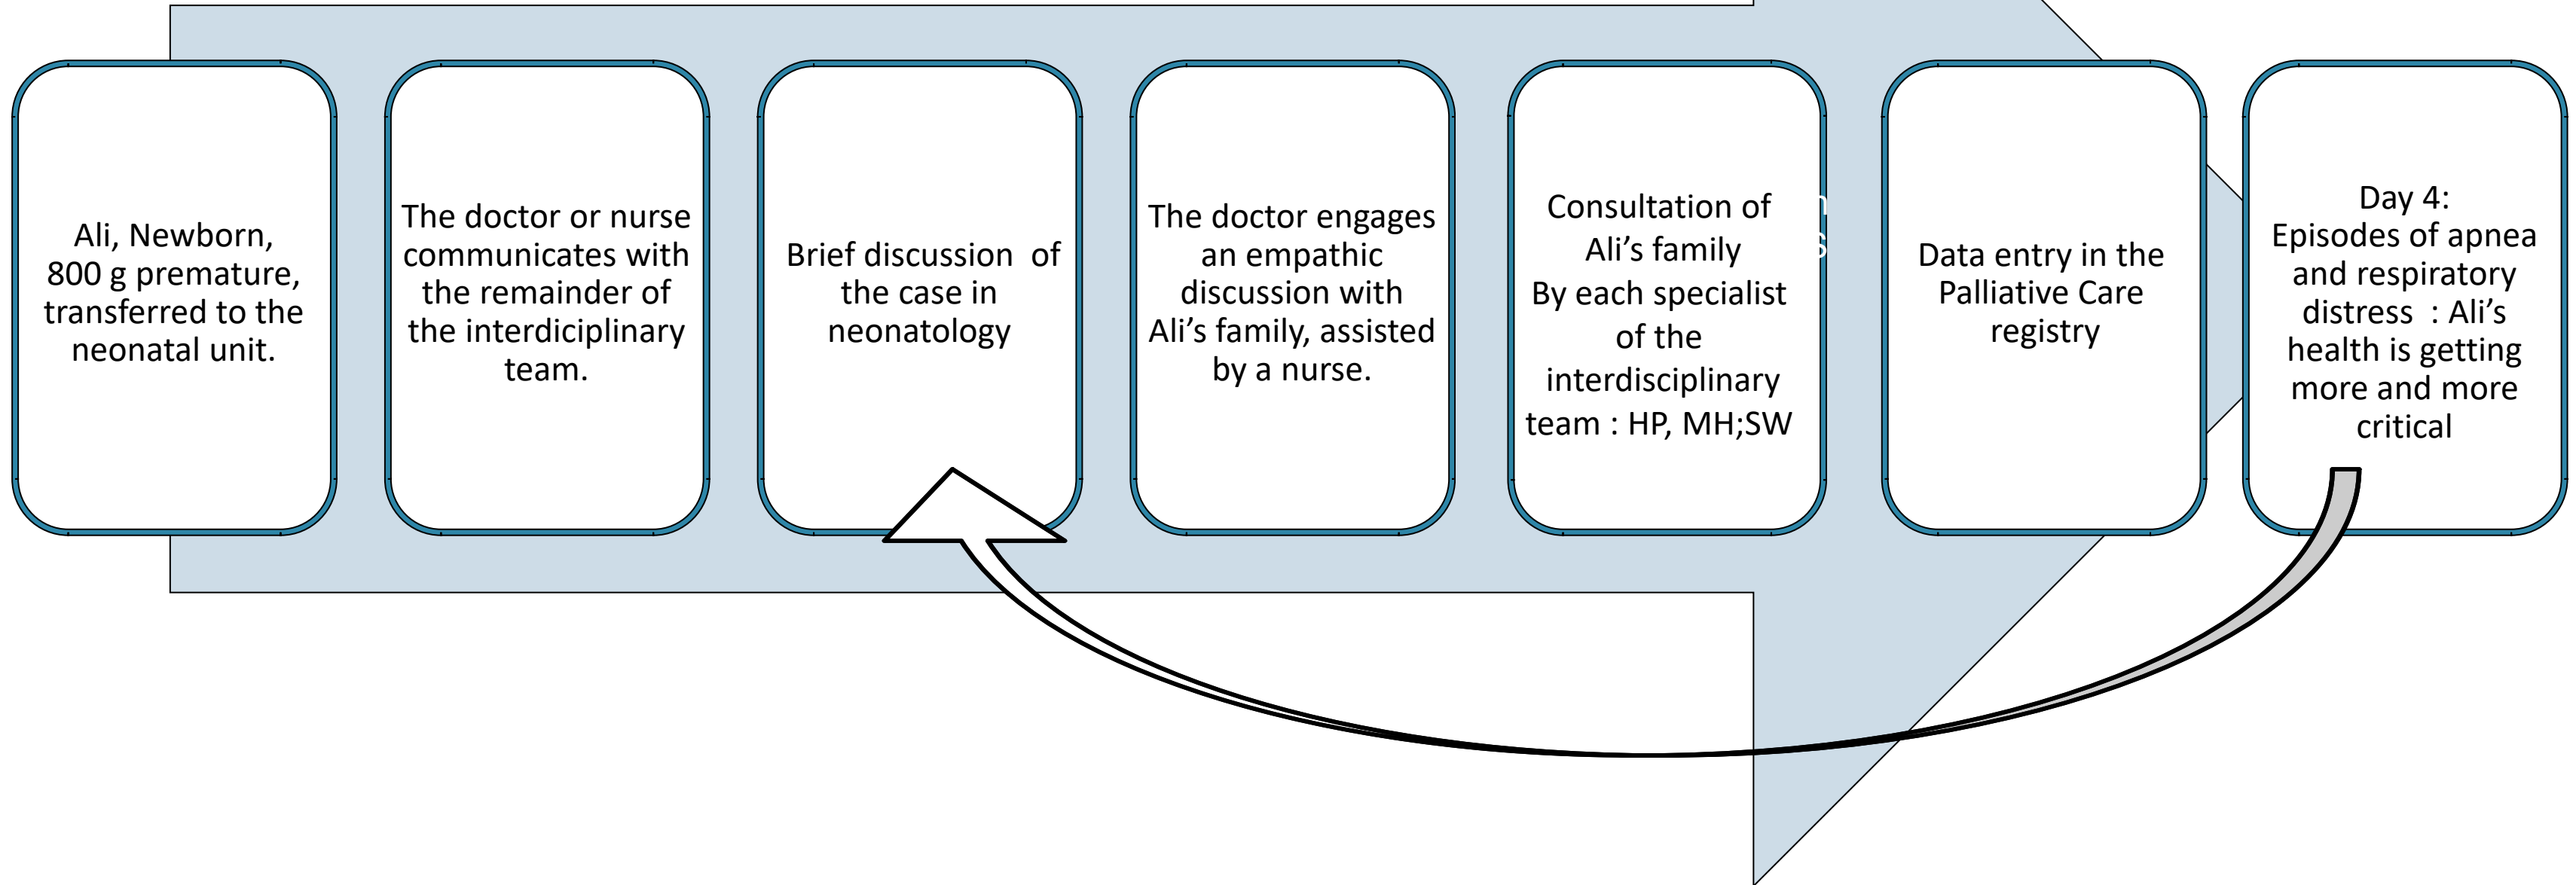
Ali, Newborn, 800 g premature, transferred to the neonatal unit.

The doctor or nurse communicates with the remainder of the interdiciplinary team.

Brief discussion of the case in neonatology

The doctor engages an empathic discussion with Ali’s family, assisted by a nurse.

Consultation of Ali’s family By each specialist of the interdisciplinary team : HP, MH;SW

Data entry in the Palliative Care registry

Day 4: Episodes of apnea and respiratory distress : Ali’s health is getting more and more critical